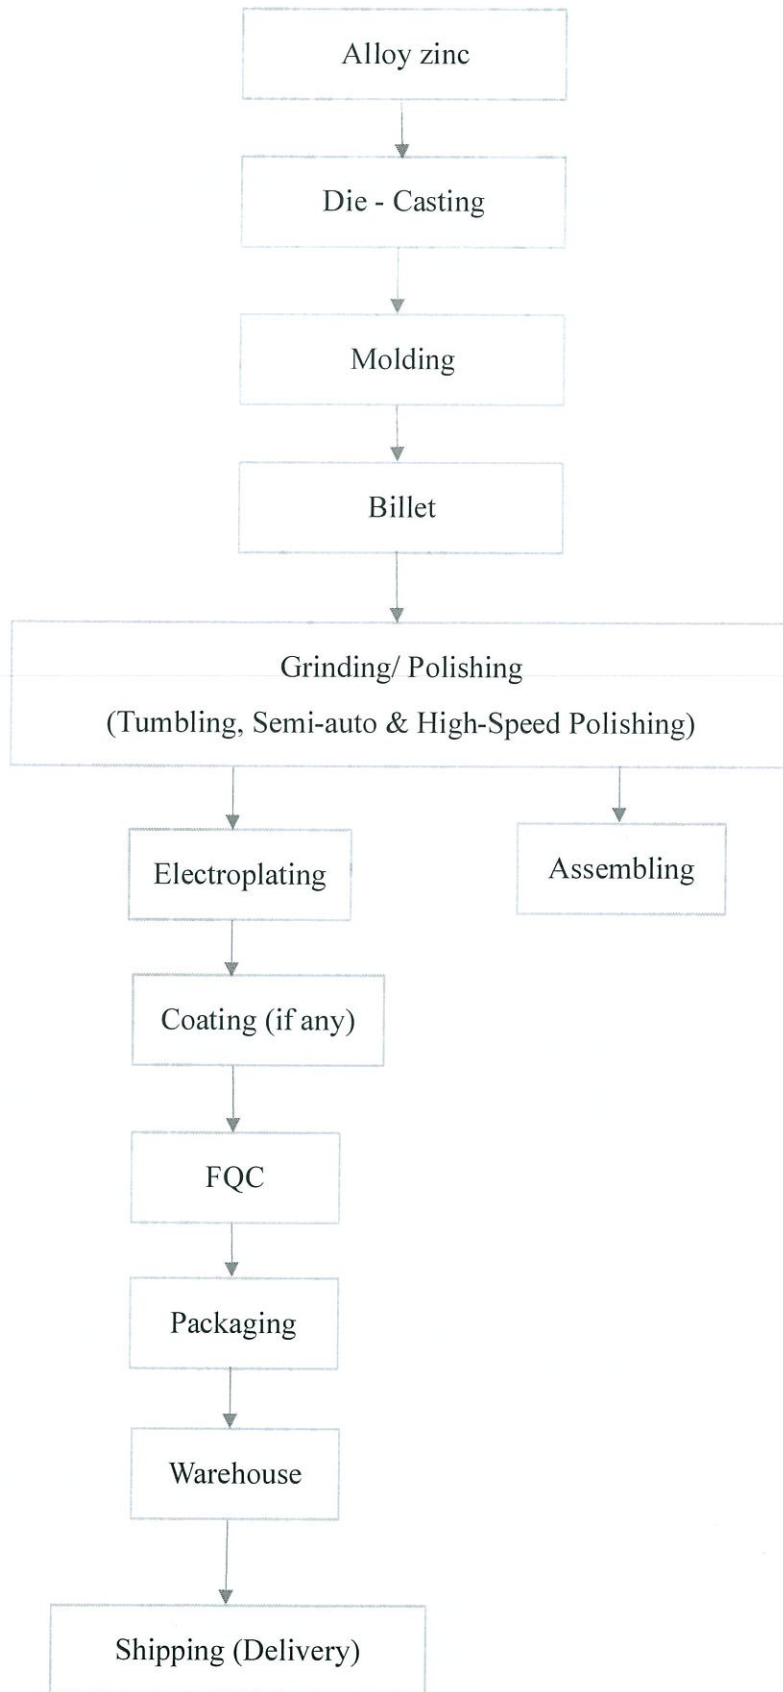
Alloy zinc

Die - Casting

Molding

Billet

Grinding/ Polishing
(Tumbling, Semi-auto & High-Speed Polishing)

Electroplating

Assembling

Coating (if any)

FQC

Packaging

Warehouse

Shipping (Delivery)